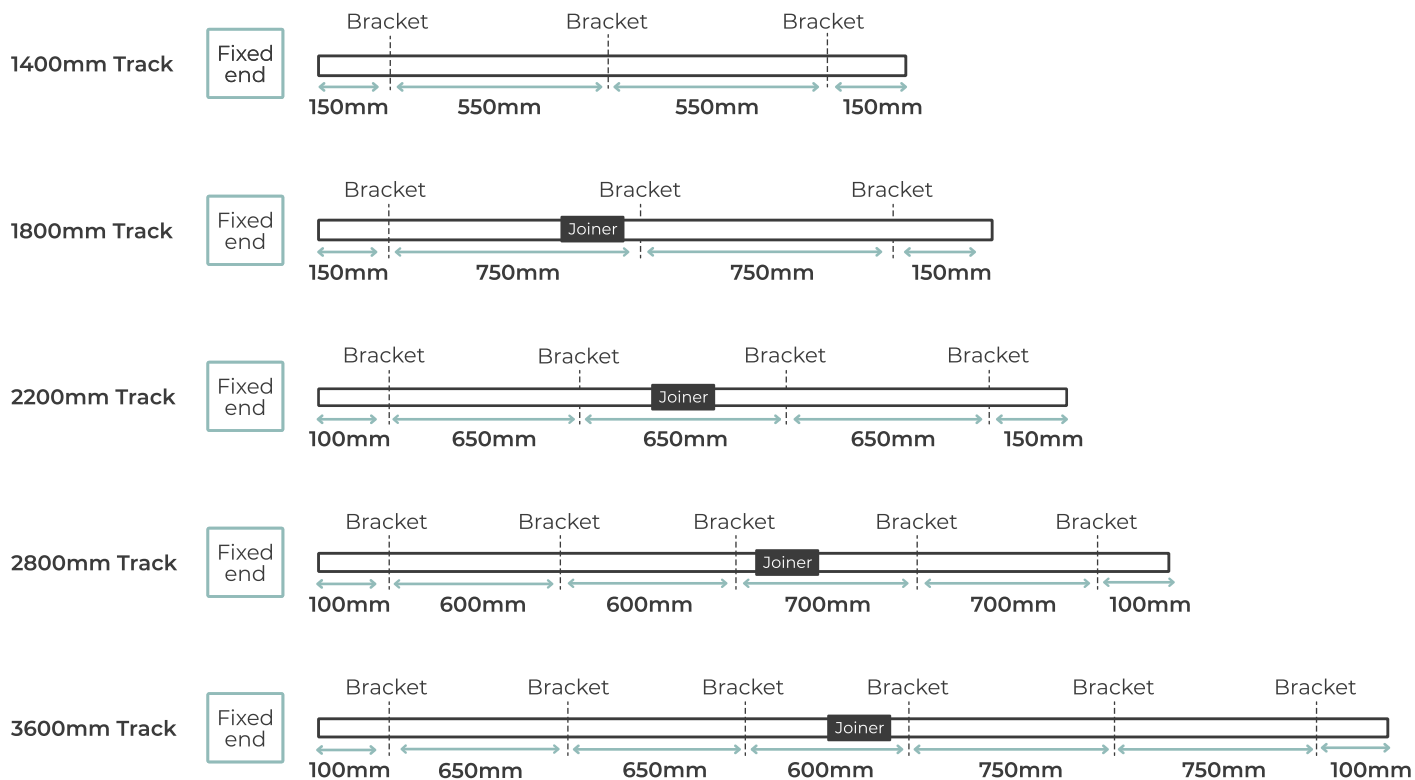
1400mm Track
Fixed end
Bracket Bracket Bracket
150mm 550mm 550mm 150mm

1800mm Track
Fixed end
Bracket Bracket Bracket
Joiner
150mm 750mm 750mm 150mm

2200mm Track
Fixed end
Bracket Bracket Bracket Bracket
Joiner
100mm 650mm 650mm 650mm 150mm

2800mm Track
Fixed end
Bracket Bracket Bracket Bracket Bracket
Joiner
100mm 600mm 600mm 700mm 700mm 100mm

3600mm Track
Fixed end
Bracket Bracket Bracket Bracket Bracket Bracket
Joiner
100mm 650mm 650mm 600mm 750mm 750mm 100mm